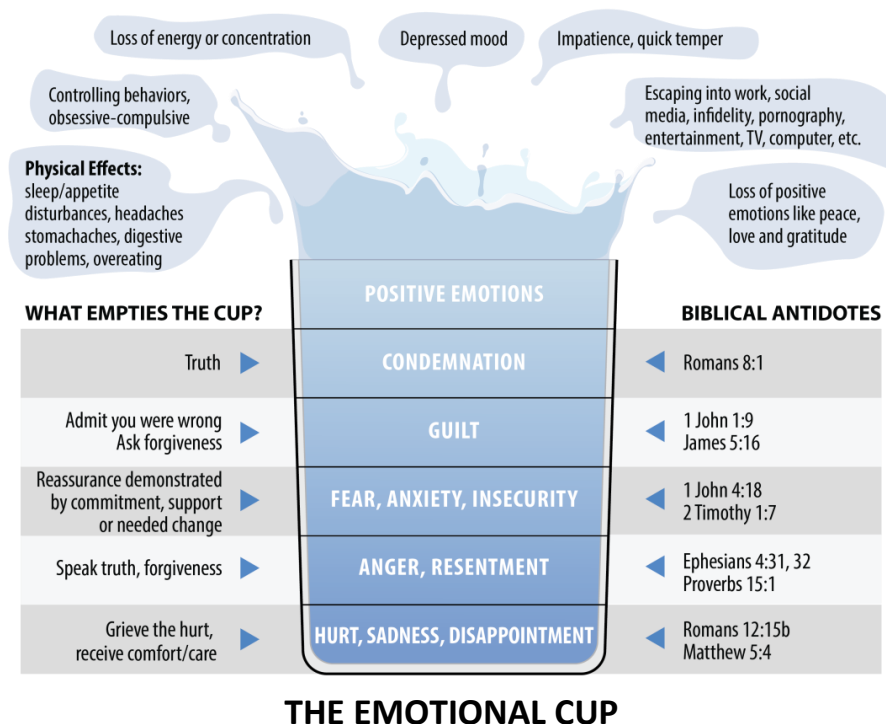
Loss of energy or concentration

Depressed mood

Impatience, quick temper

Controlling behaviors, obsessive-compulsive

Escaping into work, social media, infidelity, pornography, entertainment, TV, computer, etc.

**Physical Effects:** sleep/appetite disturbances, headaches stomachaches, digestive problems, overeating

Loss of positive emotions like peace, love and gratitude

POSITIVE EMOTIONS

| WHAT EMPTIES THE CUP? | | BIBLICAL ANTIDOTES |
|---|---|---|
| Truth | CONDEMNATION | Romans 8:1 |
| Admit you were wrong Ask forgiveness | GUILT | 1 John 1:9 James 5:16 |
| Reassurance demonstrated by commitment, support or needed change | FEAR, ANXIETY, INSECURITY | 1 John 4:18 2 Timothy 1:7 |
| Speak truth, forgiveness | ANGER, RESENTMENT | Ephesians 4:31, 32 Proverbs 15:1 |
| Grieve the hurt, receive comfort/care | HURT, SADNESS, DISAPPOINTMENT | Romans 12:15b Matthew 5:4 |

THE EMOTIONAL CUP